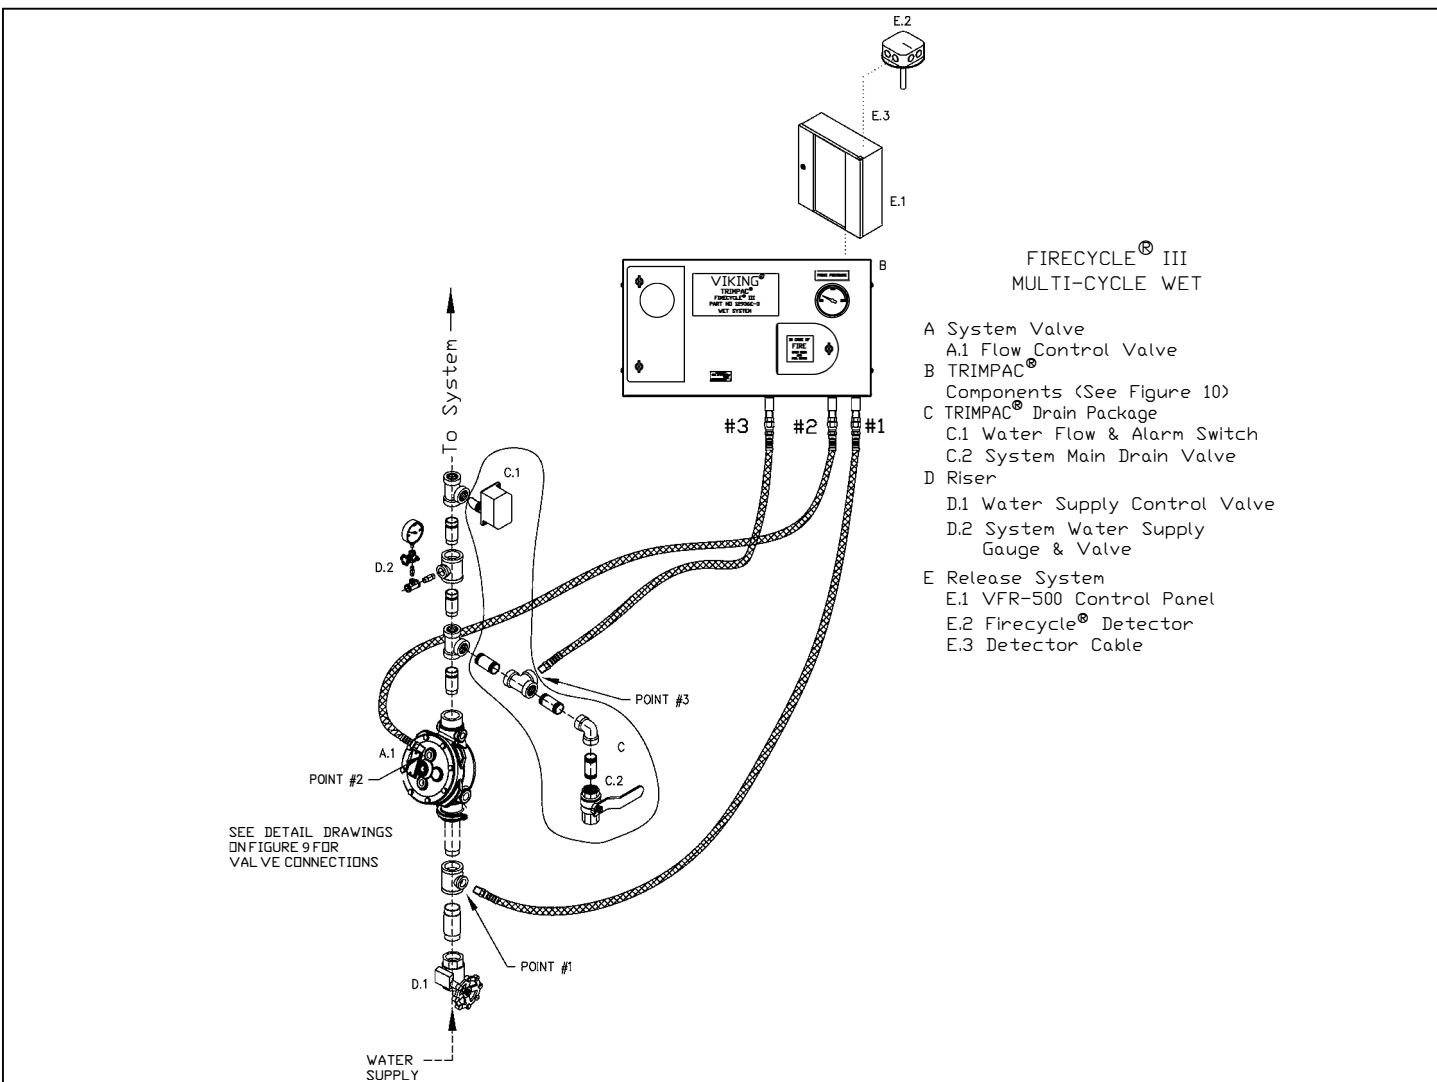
E.2

E.3

E.1

B

VIKING®
TRIMPAC®
FIRECYCLE® III
PART NO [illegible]
WET SYSTEM

IN CASE OF FIRE

FIRECYCLE® III
MULTI-CYCLE WET

A System Valve
A.1 Flow Control Valve
B TRIMPAC®
Components (See Figure 10)
C TRIMPAC® Drain Package
C.1 Water Flow & Alarm Switch
C.2 System Main Drain Valve
D Riser
D.1 Water Supply Control Valve
D.2 System Water Supply Gauge & Valve
E Release System
E.1 VFR-500 Control Panel
E.2 Firecycle® Detector
E.3 Detector Cable

To System

#3 #2 #1

C.1

D.2

POINT #3

C

A.1

POINT #2

C.2

SEE DETAIL DRAWINGS ON FIGURE 9 FOR VALVE CONNECTIONS

POINT #1

D.1

WATER SUPPLY